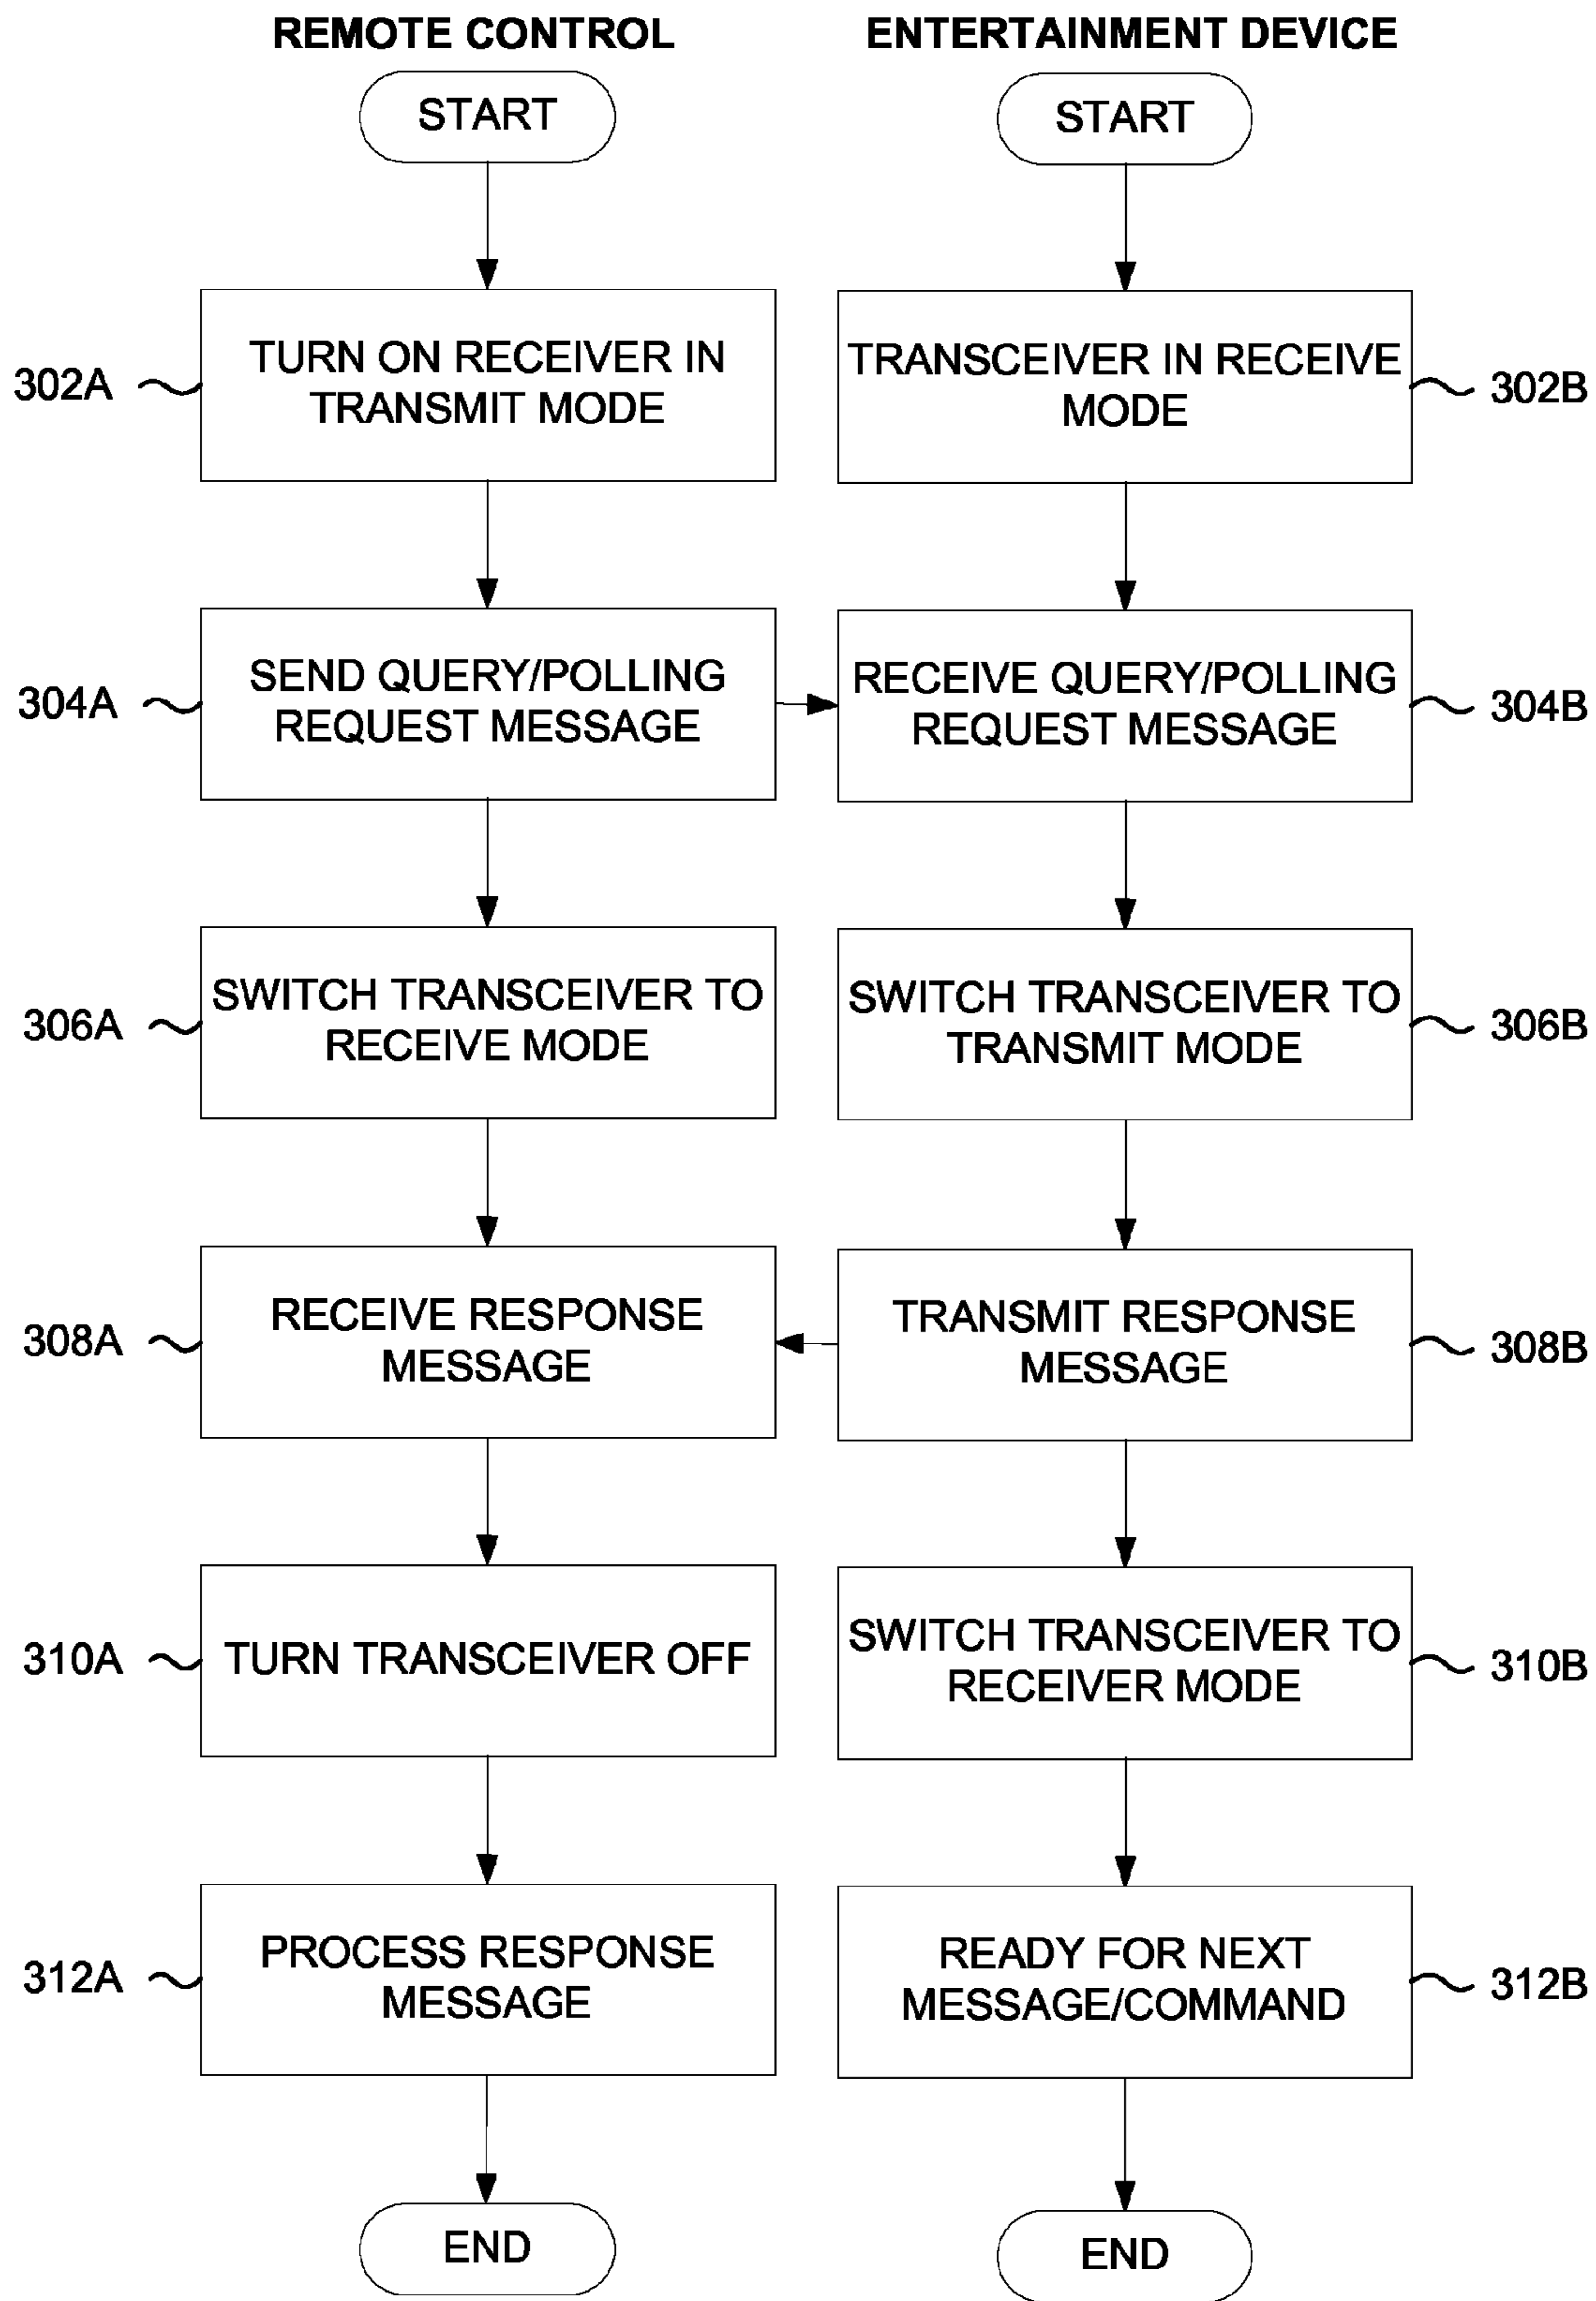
REMOTE CONTROL

START

302A TURN ON RECEIVER IN TRANSMIT MODE

304A SEND QUERY/POLLING REQUEST MESSAGE

306A SWITCH TRANSCEIVER TO RECEIVE MODE

308A RECEIVE RESPONSE MESSAGE

310A TURN TRANSCEIVER OFF

312A PROCESS RESPONSE MESSAGE

END

ENTERTAINMENT DEVICE

START

TRANSCEIVER IN RECEIVE MODE 302B

RECEIVE QUERY/POLLING REQUEST MESSAGE 304B

SWITCH TRANSCEIVER TO TRANSMIT MODE 306B

TRANSMIT RESPONSE MESSAGE 308B

SWITCH TRANSCEIVER TO RECEIVER MODE 310B

READY FOR NEXT MESSAGE/COMMAND 312B

END